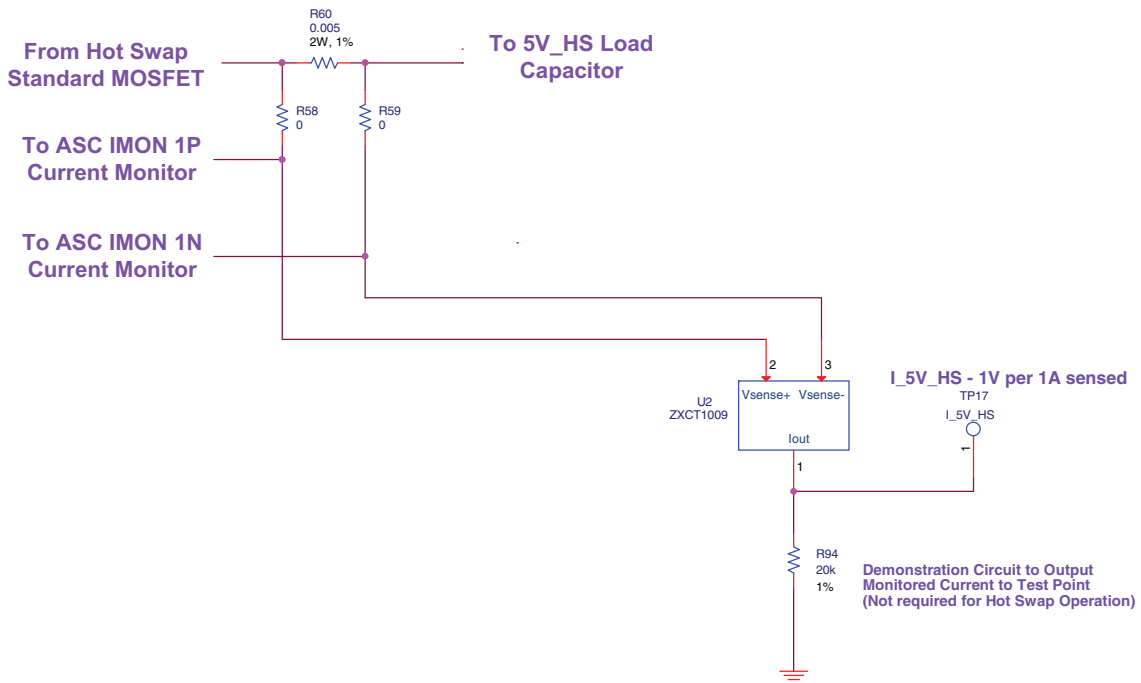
R60
0.005
2W, 1%

From Hot Swap Standard MOSFET

To 5V_HS Load Capacitor

R58
0

R59
0

To ASC IMON 1P Current Monitor

To ASC IMON 1N Current Monitor

2

3

I_5V_HS - 1V per 1A sensed

TP17
I_5V_HS

U2
ZXCT1009

Vsense+ Vsense-

Iout

1

1

R94
20k
1%

Demonstration Circuit to Output Monitored Current to Test Point (Not required for Hot Swap Operation)